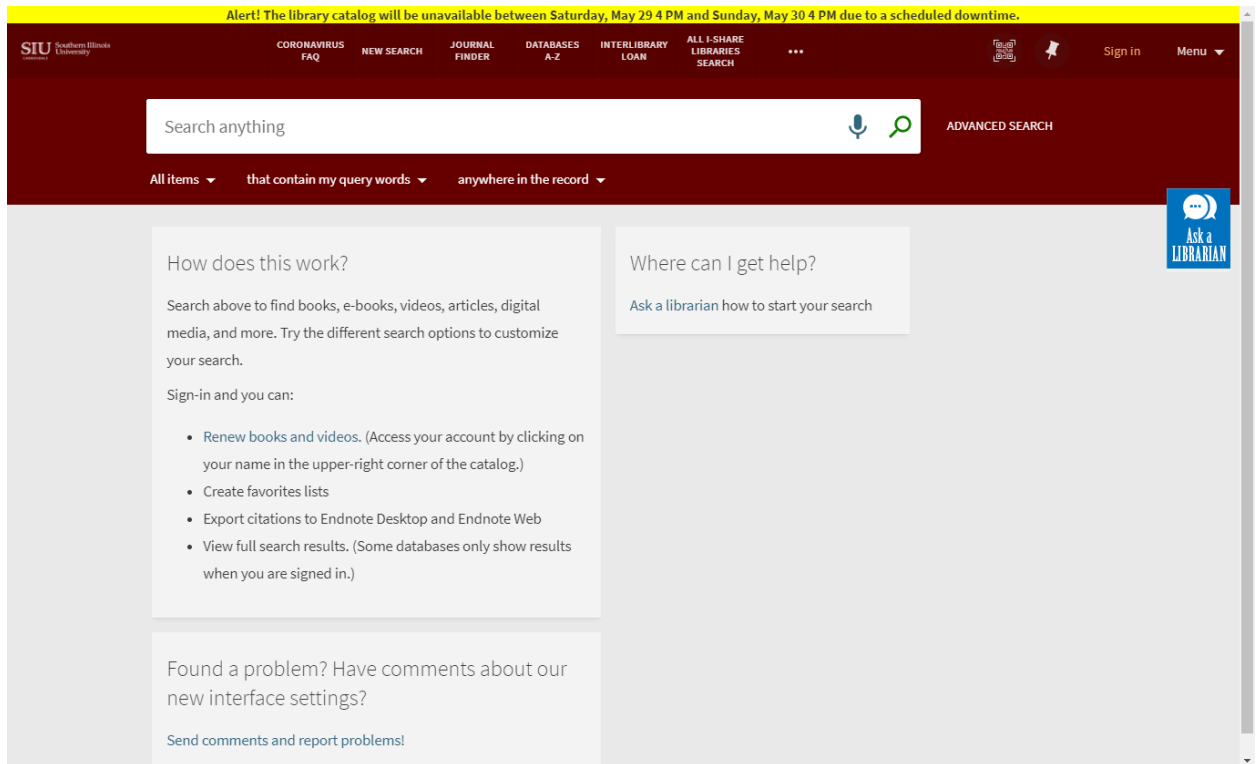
Alert! The library catalog will be unavailable between Saturday, May 29 4 PM and Sunday, May 30 4 PM due to a scheduled downtime.

SIU Southern Illinois University CARBONDALE

CORONAVIRUS FAQ
NEW SEARCH
JOURNAL FINDER
DATABASES A-Z
INTERLIBRARY LOAN
ALL I-SHARE LIBRARIES SEARCH
•••

Sign in
Menu

Search anything

ADVANCED SEARCH

All items
that contain my query words
anywhere in the record

Ask a LIBRARIAN

How does this work?

Search above to find books, e-books, videos, articles, digital media, and more. Try the different search options to customize your search.

Sign-in and you can:

• Renew books and videos. (Access your account by clicking on your name in the upper-right corner of the catalog.)
• Create favorites lists
• Export citations to Endnote Desktop and Endnote Web
• View full search results. (Some databases only show results when you are signed in.)

Where can I get help?

Ask a librarian how to start your search

Found a problem? Have comments about our new interface settings?

Send comments and report problems!